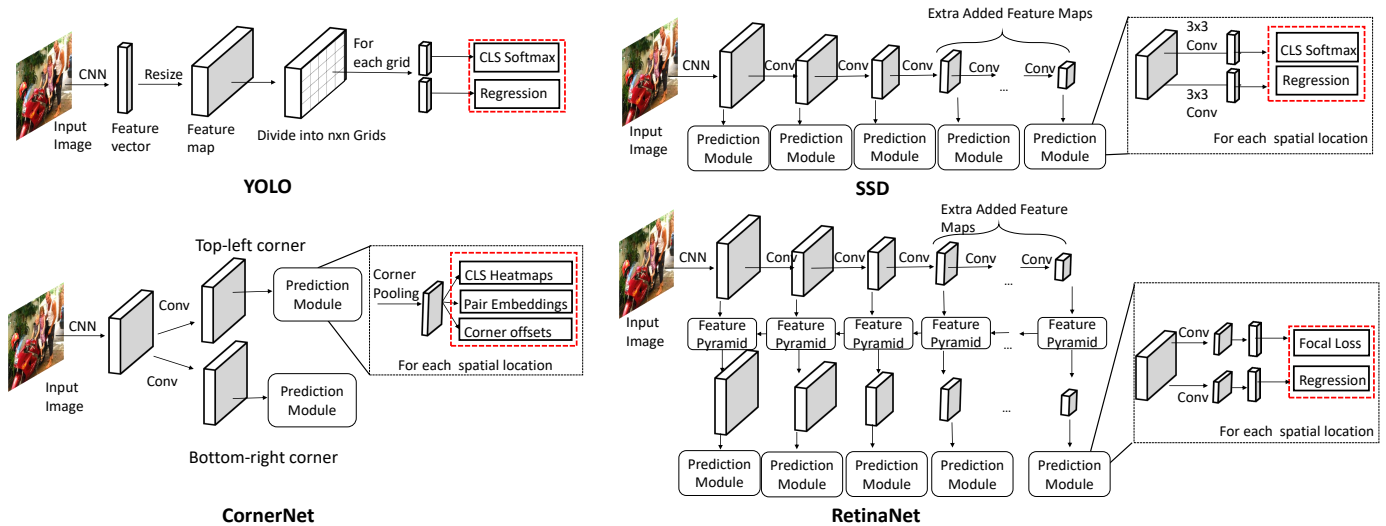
CNN
Input Image
Feature vector
Resize
Feature map
Divide into nxn Grids
For each grid
CLS Softmax
Regression
YOLO

Extra Added Feature Maps
CNN
Conv
Conv
Conv
Conv
Conv
...
Input Image
Prediction Module
Prediction Module
Prediction Module
Prediction Module
Prediction Module
3x3 Conv
3x3 Conv
CLS Softmax
Regression
For each spatial location
SSD

Top-left corner
CNN
Conv
Conv
Input Image
Prediction Module
Prediction Module
Corner Pooling
CLS Heatmaps
Pair Embeddings
Corner offsets
For each spatial location
Bottom-right corner
CornerNet

Extra Added Feature Maps
CNN
Conv
Conv
Conv
Conv
...
Input Image
Feature Pyramid
Feature Pyramid
Feature Pyramid
Feature Pyramid
Feature Pyramid
...
...
Prediction Module
Prediction Module
Prediction Module
Prediction Module
Prediction Module
Conv
Conv
Focal Loss
Regression
For each spatial location
RetinaNet